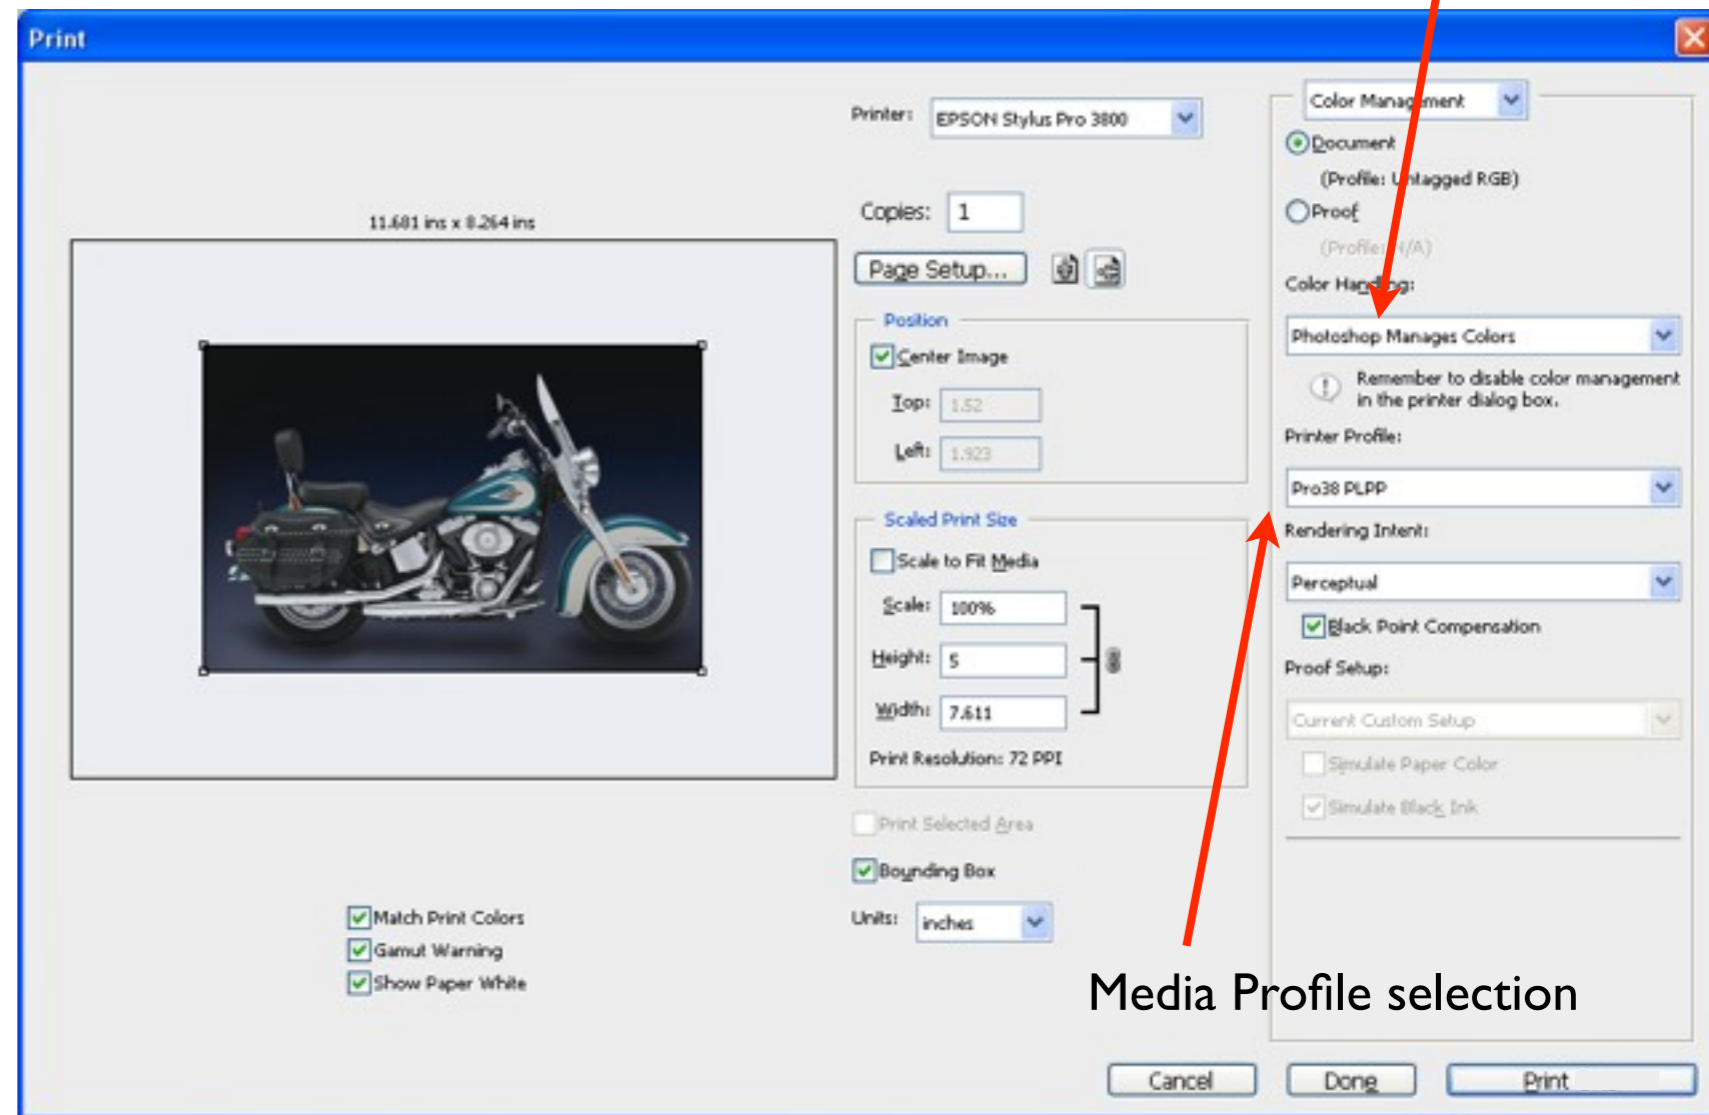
Print

11.681 ins x 8.264 ins

Printer: EPSON Stylus Pro 3800

Copies: 1

Page Setup...

Position

Center Image

Top: 1.52

Left: 1.923

Scaled Print Size

Scale to Fit Media

Scale: 100%

Height: 5

Width: 7.611

Print Resolution: 72 PPI

Print Selected Area

Bounding Box

Units: inches

Match Print Colors
Gamut Warning
Show Paper White

Color Management

Document

(Profile: Untagged RGB)

Proof

(Profile: N/A)

Color Handling:

Photoshop Manages Colors

Remember to disable color management in the printer dialog box.

Printer Profile:

Pro38 PLPP

Rendering Intent:

Perceptual

Black Point Compensation

Proof Setup:

Current Custom Setup

Simulate Paper Color

Simulate Black Ink

Media Profile selection

Cancel

Done

Print